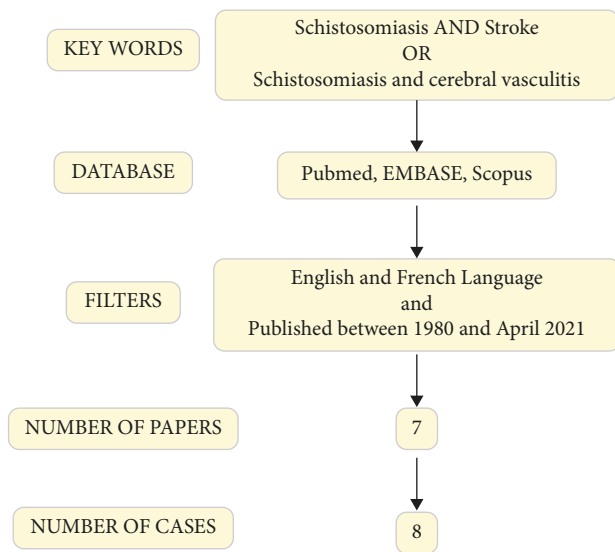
KEY WORDS

Schistosomiasis AND Stroke
OR
Schistosomiasis and cerebral vasculitis

DATABASE

Pubmed, EMBASE, Scopus

FILTERS

English and French Language
and
Published between 1980 and April 2021

NUMBER OF PAPERS

7

NUMBER OF CASES

8